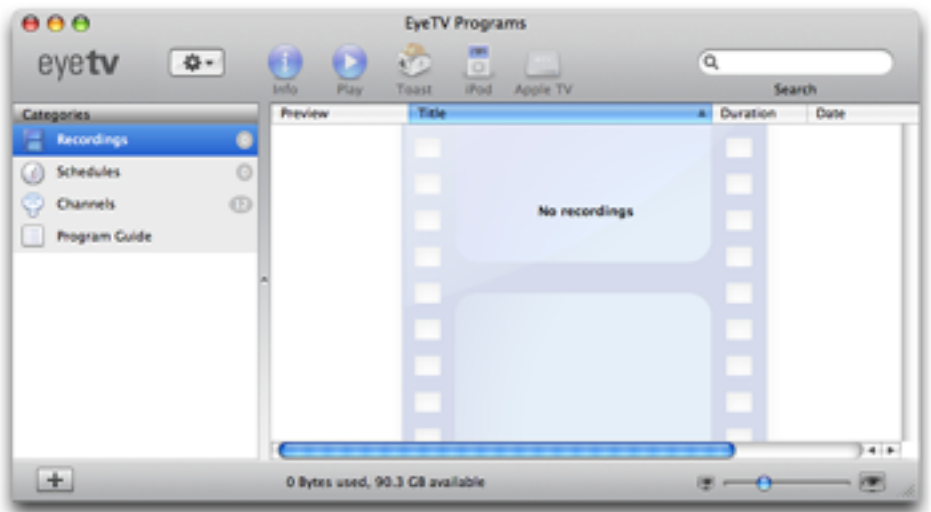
EyeTV Programs

eyetv

Info Play Toast iPod Apple TV

Search

Categories

Recordings 0

Schedules 0

Channels 12

Program Guide

| Preview | Title | Duration | Date |
|---|---|---|---|

No recordings

0 Bytes used, 90.3 GB available